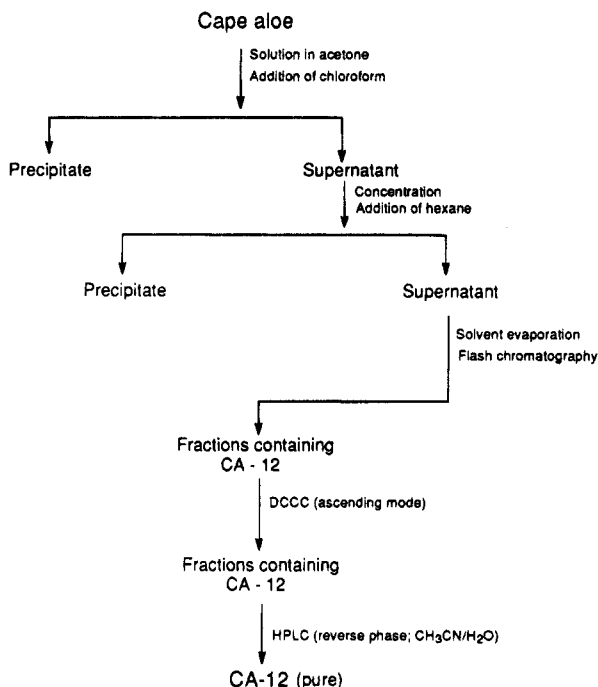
Cape aloe

Solution in acetone
Addition of chloroform

Precipitate

Supernatant

Concentration
Addition of hexane

Precipitate

Supernatant

Solvent evaporation
Flash chromatography

Fractions containing
CA - 12

DCCC (ascending mode)

Fractions containing
CA - 12

HPLC (reverse phase; $CH_3CN/H_2O$)

CA-12 (pure)